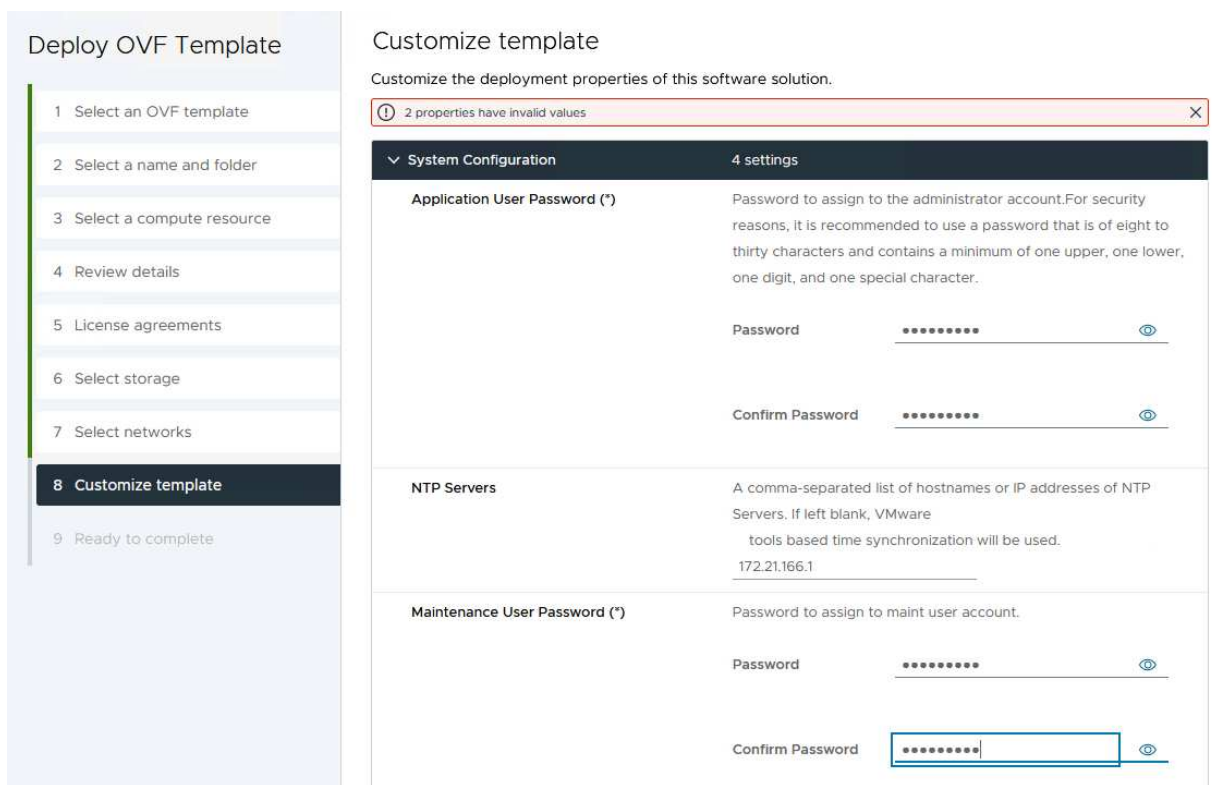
Deploy OVF Template

1 Select an OVF template

2 Select a name and folder

3 Select a compute resource

4 Review details

5 License agreements

6 Select storage

7 Select networks

8 Customize template

9 Ready to complete

Customize template

Customize the deployment properties of this software solution.

2 properties have invalid values

×

System Configuration 4 settings

Application User Password (*)

Password to assign to the administrator account.For security reasons, it is recommended to use a password that is of eight to thirty characters and contains a minimum of one upper, one lower, one digit, and one special character.

Password •••••••••

Confirm Password •••••••••

NTP Servers

A comma-separated list of hostnames or IP addresses of NTP Servers. If left blank, VMware tools based time synchronization will be used.

172.21.166.1

Maintenance User Password (*)

Password to assign to maint user account.

Password •••••••••

Confirm Password •••••••••